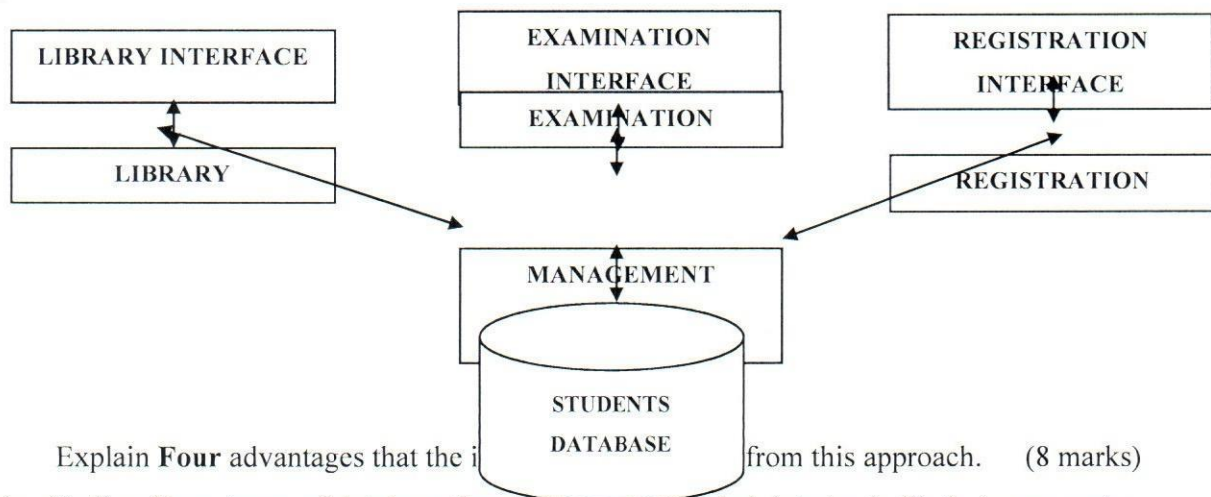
LIBRARY INTERFACE

EXAMINATION INTERFACE

REGISTRATION INTERFACE

EXAMINATION

LIBRARY

REGISTRATION

MANAGEMENT

STUDENTS DATABASE

Explain **Four** advantages that the i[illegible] from this approach. (8 marks)